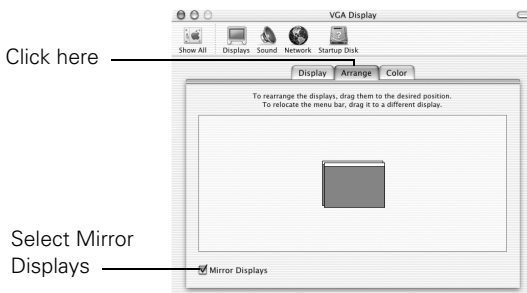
VGA Display

Show All Displays Sound Network Startup Disk

Click here

Display Arrange Color

To rearrange the displays, drag them to the desired position.
To relocate the menu bar, drag it to a different display.

Select Mirror Displays

Mirror Displays